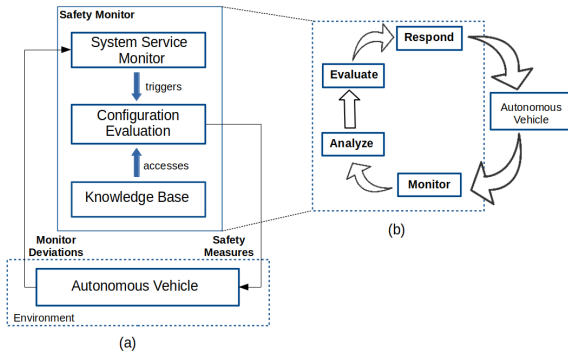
Safety Monitor

System Service Monitor

triggers

Configuration Evaluation

accesses

Knowledge Base

Monitor Deviations

Safety Measures

Autonomous Vehicle

Environment

(a)

Respond

Evaluate

Autonomous Vehicle

Analyze

Monitor

(b)